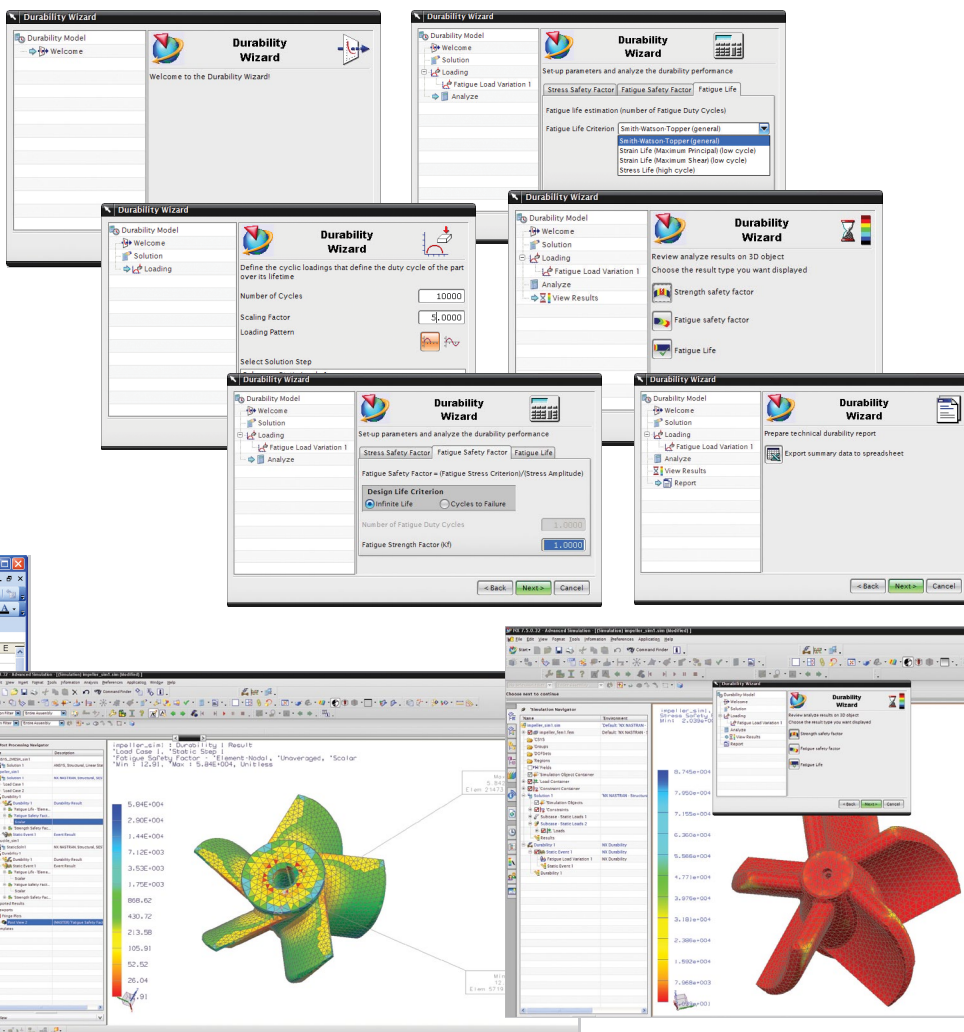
Durability Wizard

Durability Model
Welcome

Durability Wizard

Welcome to the Durability Wizard!

Durability Wizard

Durability Model
Welcome
Solution
Loading
Fatigue Load Variation 1
Analyze

Durability Wizard

Set-up parameters and analyze the durability performance

Stress Safety Factor | Fatigue Safety Factor | Fatigue Life

Fatigue life estimation (number of Fatigue Duty Cycles)

Fatigue Life Criterion Smith-Watson-Topper (general)

Smith-Watson-Topper (general)
Strain Life (Maximum Principal) (low cycle)
Strain Life (Maximum Shear) (low cycle)
Stress Life (high cycle)

Durability Wizard

Durability Model
Welcome
Solution
Loading

Durability Wizard

Define the cyclic loadings that define the duty cycle of the part over its lifetime

Number of Cycles 10000

Scaling Factor 5.0000

Loading Pattern

Select Solution Step

Durability Wizard

Durability Model
Welcome
Solution
Loading
Fatigue Load Variation 1
Analyze
View Results

Durability Wizard

Review analyze results on 3D object
Choose the result type you want displayed

Strength safety factor

Fatigue safety factor

Fatigue Life

Durability Wizard

Durability Model
Welcome
Solution
Loading
Fatigue Load Variation 1
Analyze

Durability Wizard

Set-up parameters and analyze the durability performance

Stress Safety Factor | Fatigue Safety Factor | Fatigue Life

Fatigue Safety Factor = (Fatigue Stress Criterion)/(Stress Amplitude)

Design Life Criterion
Infinite Life Cycles to Failure

Number of Fatigue Duty Cycles 1.0000

Fatigue Strength Factor (Kf) 1.0000

< Back Next > Cancel

Durability Wizard

Durability Model
Welcome
Solution
Loading
Fatigue Load Variation 1
Analyze
View Results
Report

Durability Wizard

Prepare technical durability report

Export summary data to spreadsheet

< Back Next > Cancel

impeller_sim1 : Durability : Result
Load Case 1, Static Step 1
Fatigue Safety Factor - Element-Nodal, Unaveraged, Scalar
Min : 12.91, Max : 5.84E+004, Unitless

5.84E+004
2.90E+004
1.44E+004
7.12E+003
3.53E+003
1.75E+003
868.52
430.72
213.58
105.91
52.52
26.04
12.91

Durability Wizard

Durability Model
Welcome
Solution
Loading
Fatigue Load Variation 1
Analyze
View Results
Report

Review analyze results on 3D object
Choose the result type you want displayed

Strength safety factor

Fatigue safety factor

Fatigue Life

< Back Next > Cancel

Simulation Navigator

8.745e+004
7.950e+004
7.155e+004
6.360e+004
5.565e+004
4.771e+004
3.976e+004
3.181e+004
2.386e+004
1.592e+004
7.968e+003